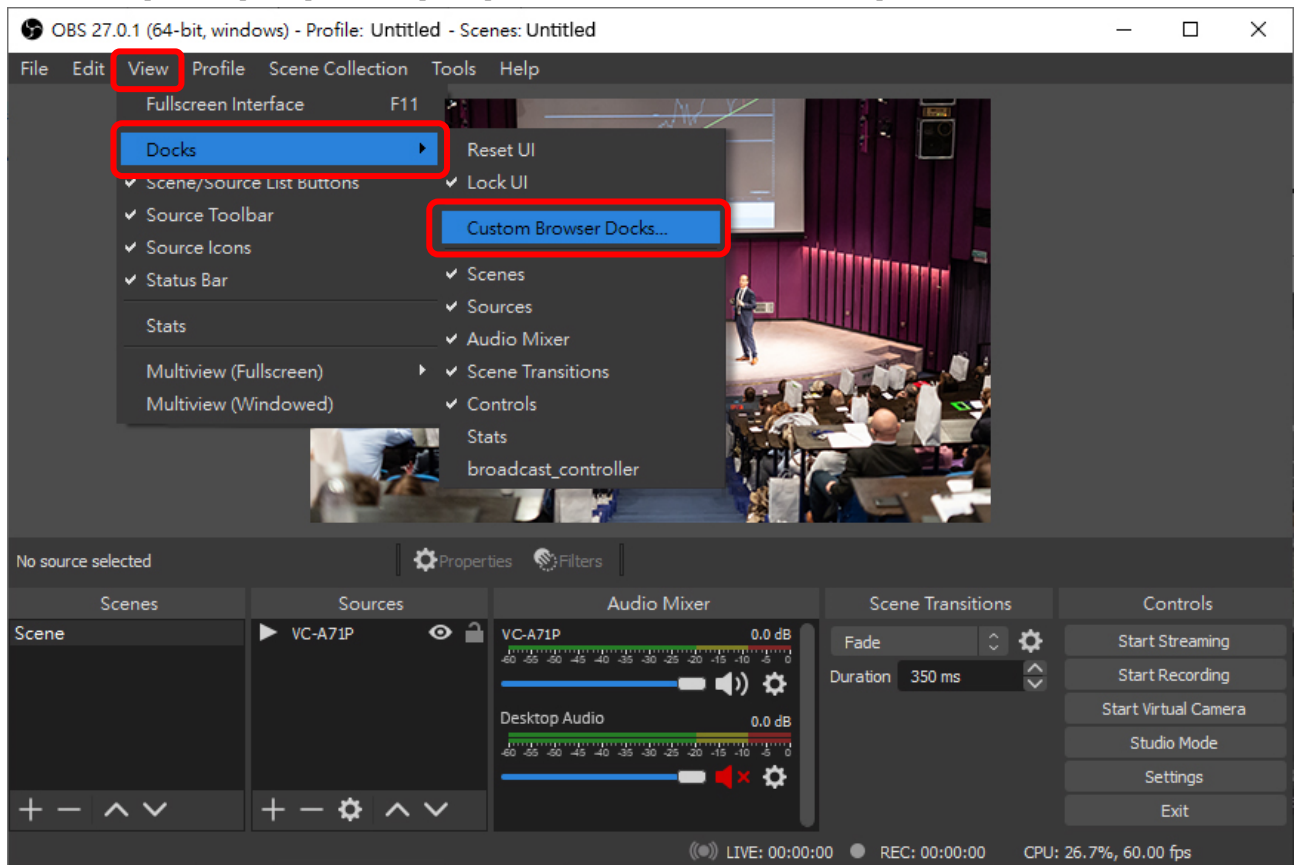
OBS 27.0.1 (64-bit, windows) - Profile: Untitled - Scenes: Untitled

File Edit View Profile Scene Collection Tools Help

Fullscreen Interface F11
Docks
✔ Scene/Source List Buttons
✔ Source Toolbar
✔ Source Icons
✔ Status Bar
Stats
Multiview (Fullscreen)
Multiview (Windowed)

Reset UI
✔ Lock UI
Custom Browser Docks...
✔ Scenes
✔ Sources
✔ Audio Mixer
✔ Scene Transitions
✔ Controls
Stats
broadcast_controller

No source selected Properties Filters

Scenes
Scene

Sources
VC-A71P

Audio Mixer
VC-A71P 0.0 dB
-60 -55 -50 -45 -40 -35 -30 -25 -20 -15 -10 -5 0
Desktop Audio 0.0 dB
-60 -55 -50 -45 -40 -35 -30 -25 -20 -15 -10 -5 0

Scene Transitions
Fade
Duration 350 ms

Controls
Start Streaming
Start Recording
Start Virtual Camera
Studio Mode
Settings
Exit

LIVE: 00:00:00 REC: 00:00:00 CPU: 26.7%, 60.00 fps